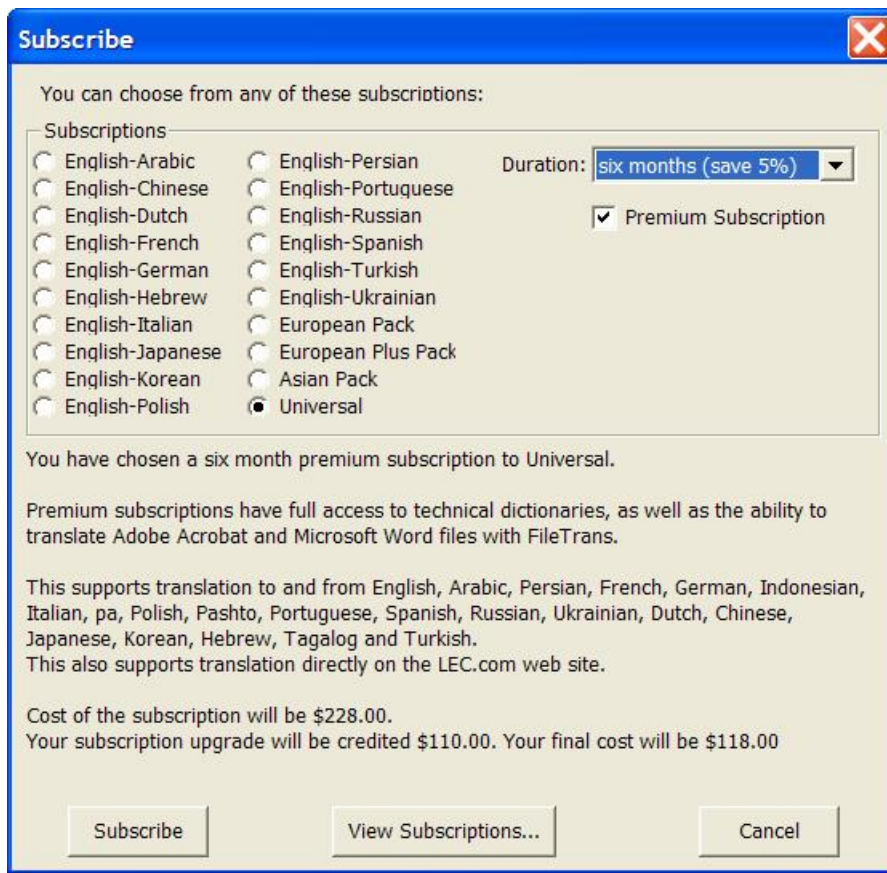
Subscribe

You can choose from any of these subscriptions:

Subscriptions

English-Arabic
English-Chinese
English-Dutch
English-French
English-German
English-Hebrew
English-Italian
English-Japanese
English-Korean
English-Polish

English-Persian
English-Portuguese
English-Russian
English-Spanish
English-Turkish
English-Ukrainian
European Pack
European Plus Pack
Asian Pack
Universal

Duration: six months (save 5%)

Premium Subscription

You have chosen a six month premium subscription to Universal.

Premium subscriptions have full access to technical dictionaries, as well as the ability to translate Adobe Acrobat and Microsoft Word files with FileTrans.

This supports translation to and from English, Arabic, Persian, French, German, Indonesian, Italian, pa, Polish, Pashto, Portuguese, Spanish, Russian, Ukrainian, Dutch, Chinese, Japanese, Korean, Hebrew, Tagalog and Turkish.
This also supports translation directly on the LEC.com web site.

Cost of the subscription will be $228.00.
Your subscription upgrade will be credited $110.00. Your final cost will be $118.00

Subscribe

View Subscriptions...

Cancel